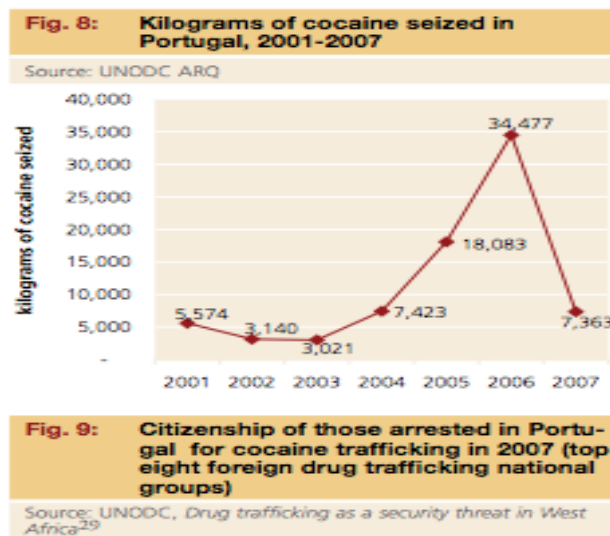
Fig. 8: Kilograms of cocaine seized in Portugal, 2001-2007

Source: UNODC ARQ

kilograms of cocaine seized

40,000
35,000
30,000
25,000
20,000
15,000
10,000
5,000
-

5,574
3,140
3,021
7,423
18,083
34,477
7,363

2001 2002 2003 2004 2005 2006 2007

Fig. 9: Citizenship of those arrested in Portugal for cocaine trafficking in 2007 (top eight foreign drug trafficking national groups)

Source: UNODC, *Drug trafficking as a security threat in West Africa*$^{29}$